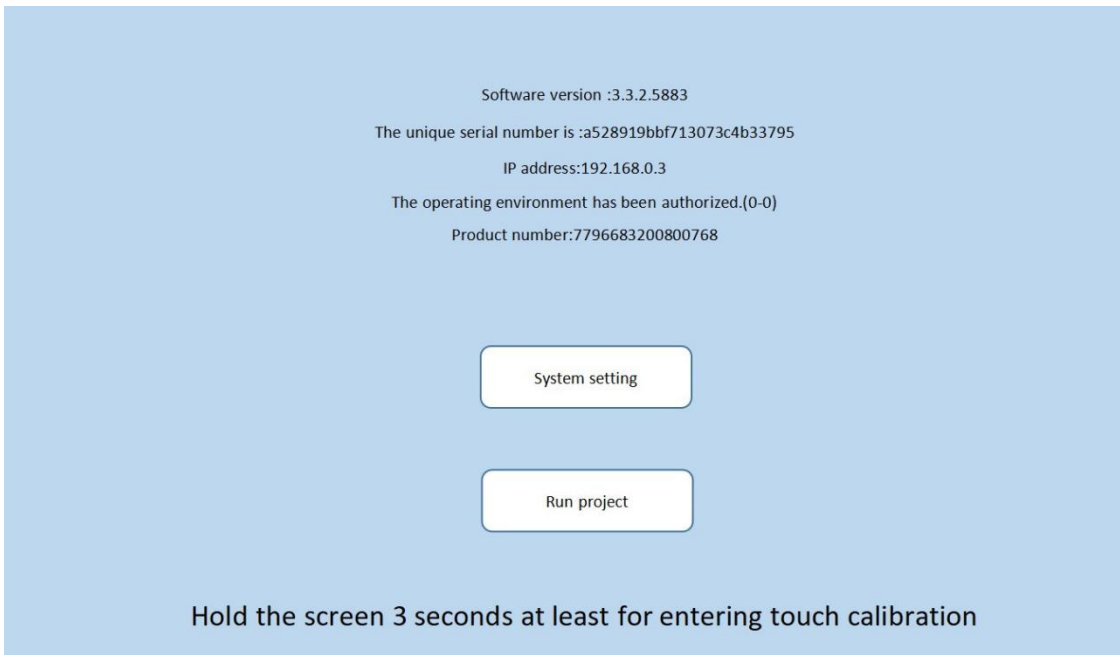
Software version :3.3.2.5883

The unique serial number is :a528919bbf713073c4b33795

IP address:192.168.0.3

The operating environment has been authorized.(0-0)

Product number:7796683200800768

System setting

Run project

Hold the screen 3 seconds at least for entering touch calibration